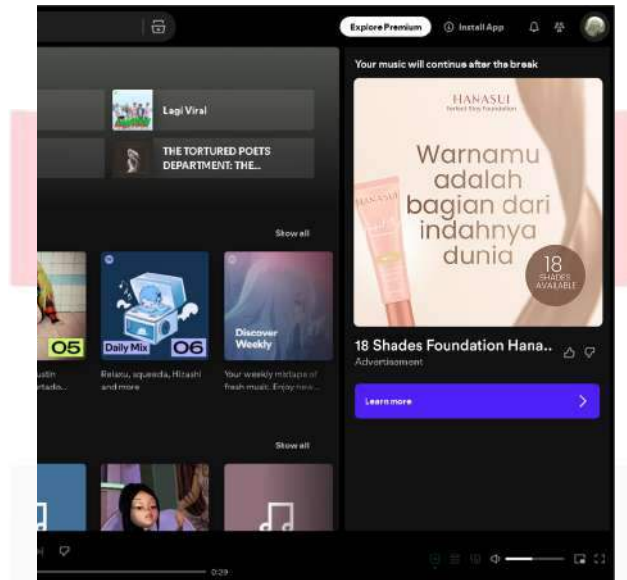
Explore Premium
Install App

Lagi Viral

THE TORTURED POETS DEPARTMENT: THE...

Show all

05
ustin
rtado...

Daily Mix 06
Reiasu, squeeda, Hitashi and more

Discover Weekly
Your weekly mixtape of fresh music. Enjoy new...

Show all

0:29

Your music will continue after the break

HANASUI
Perfect Stay Foundation

Warnamu adalah bagian dari indahnya dunia

HANASUI

18
SHADES
AVAILABLE

18 Shades Foundation Hana..
Advertisement

Learn more